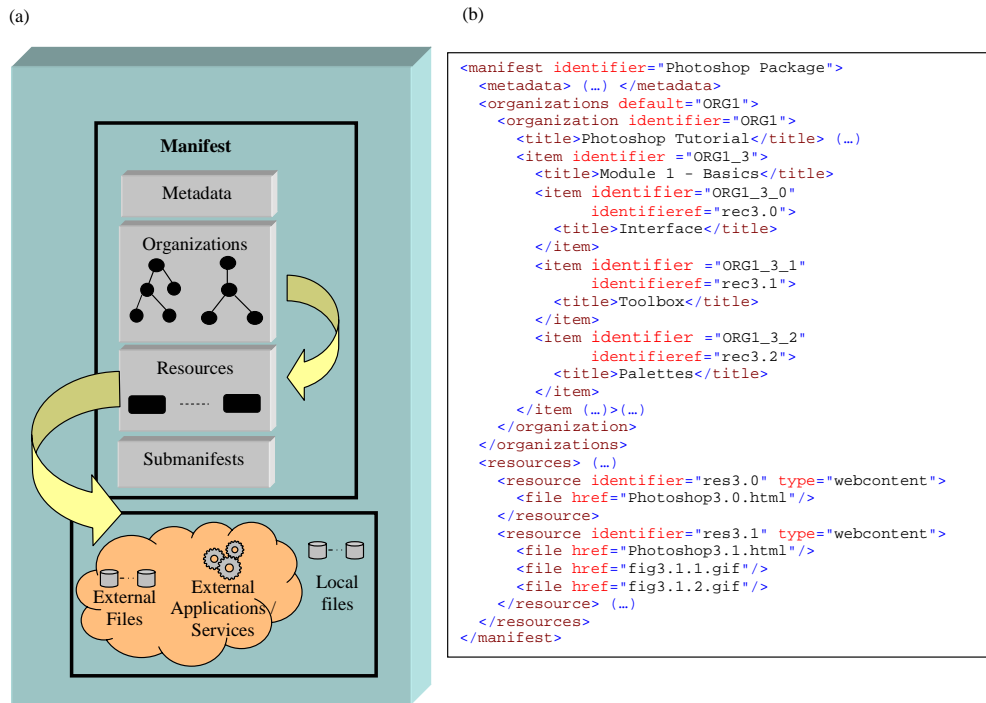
(a)

Manifest

Metadata

Organizations

Resources

Submanifests

External Files

External Applications Services

Local files

(b)

```
<manifest identifier="Photoshop Package">
  <metadata> (…) </metadata>
  <organizations default="ORG1">
    <organization identifier="ORG1">
      <title>Photoshop Tutorial</title> (…)
      <item identifier ="ORG1_3">
        <title>Module 1 - Basics</title>
        <item identifier="ORG1_3_0"
              identifieref="rec3.0">
          <title>Interface</title>
        </item>
        <item identifier ="ORG1_3_1"
              identifieref="rec3.1">
          <title>Toolbox</title>
        </item>
        <item identifier ="ORG1_3_2"
              identifieref="rec3.2">
          <title>Palettes</title>
        </item>
      </item (…)>(…)
    </organization>
  </organizations>
  <resources> (…)
    <resource identifier="res3.0" type="webcontent">
      <file href="Photoshop3.0.html"/>
    </resource>
    <resource identifier="res3.1" type="webcontent">
      <file href="Photoshop3.1.html"/>
      <file href="fig3.1.1.gif"/>
      <file href="fig3.1.2.gif"/>
    </resource> (…)
  </resources>
</manifest>
```